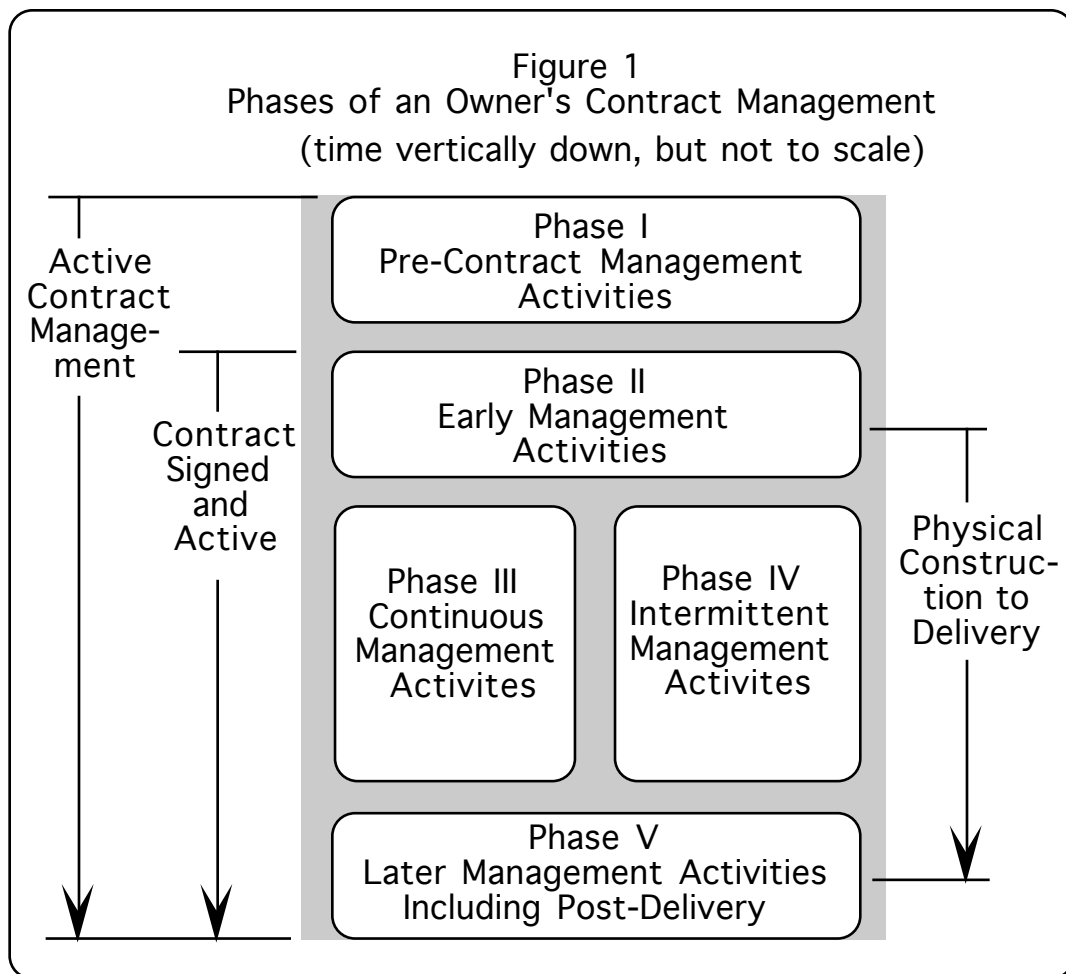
Figure 1
Phases of an Owner's Contract Management
(time vertically down, but not to scale)

Active Contract Management

Contract Signed and Active

Phase I
Pre-Contract Management Activities

Phase II
Early Management Activities

Physical Construction to Delivery

Phase III
Continuous Management Activites

Phase IV
Intermittent Management Activites

Phase V
Later Management Activities Including Post-Delivery